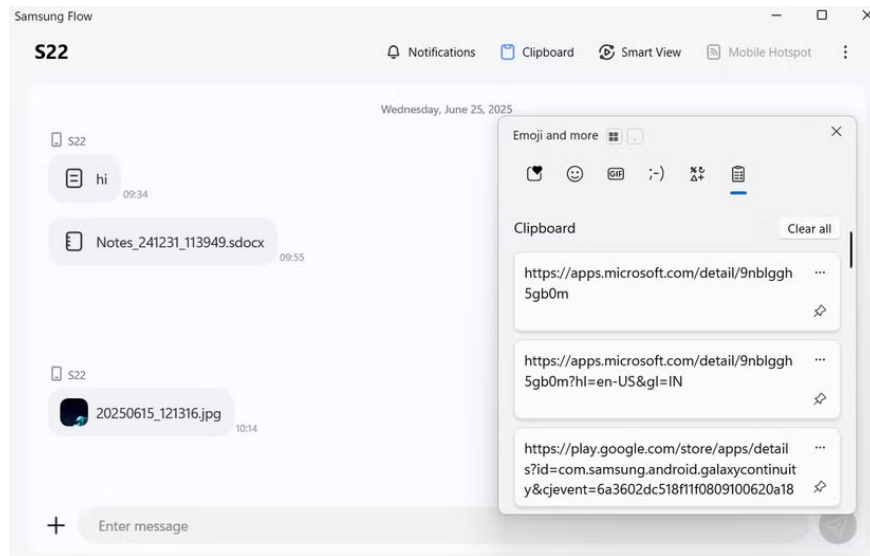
Samsung Flow

S22

Notifications Clipboard Smart View Mobile Hotspot

Wednesday, June 25, 2025

S22

hi
09:34

Notes_241231_113949.sdocx
09:55

S22

20250615_121316.jpg
10:14

Enter message

Emoji and more

GIF ;-)

Clipboard

Clear all

https://apps.microsoft.com/detail/9nblggh5gb0m

https://apps.microsoft.com/detail/9nblggh5gb0m?hl=en-US&gl=IN

https://play.google.com/store/apps/details?id=com.samsung.android.galaxycontinuity&cjevent=6a3602dc518f11f0809100620a18